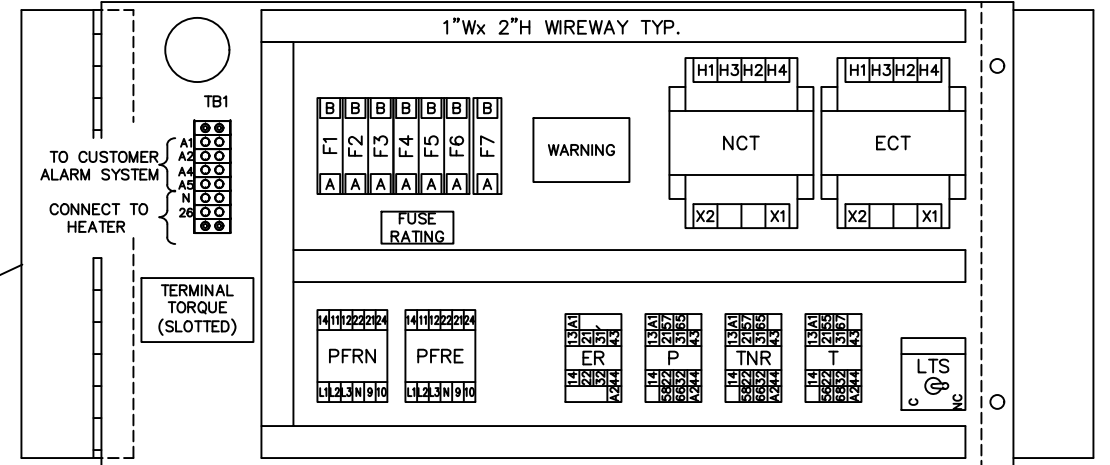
1"Wx 2"H WIREWAY TYP.

TB1

TO CUSTOMER ALARM SYSTEM

A1
A2
A4
A5
N
26

CONNECT TO HEATER

B B B B B B B
F1 F2 F3 F4 F5 F6 F7
A A A A A A A

FUSE RATING

WARNING

H1 H3 H2 H4
NCT
X2 X1

H1 H3 H2 H4
ECT
X2 X1

TERMINAL TORQUE (SLOTTED)

14 11 12 22 21 24
PFRN
L1 L2 L3 N 9 10

14 11 12 22 21 24
PFRE
L1 L2 L3 N 9 10

13 A1 21 31 43
ER
14 22 32 A2 44

13 A1 21 57 31 65 43
P
14 58 22 66 32 A2 44

13 A1 21 57 31 65 43
TNR
14 58 22 66 32 A2 44

13 A1 21 55 31 67 43
T
14 56 22 68 32 A2 44

LTS
C NC